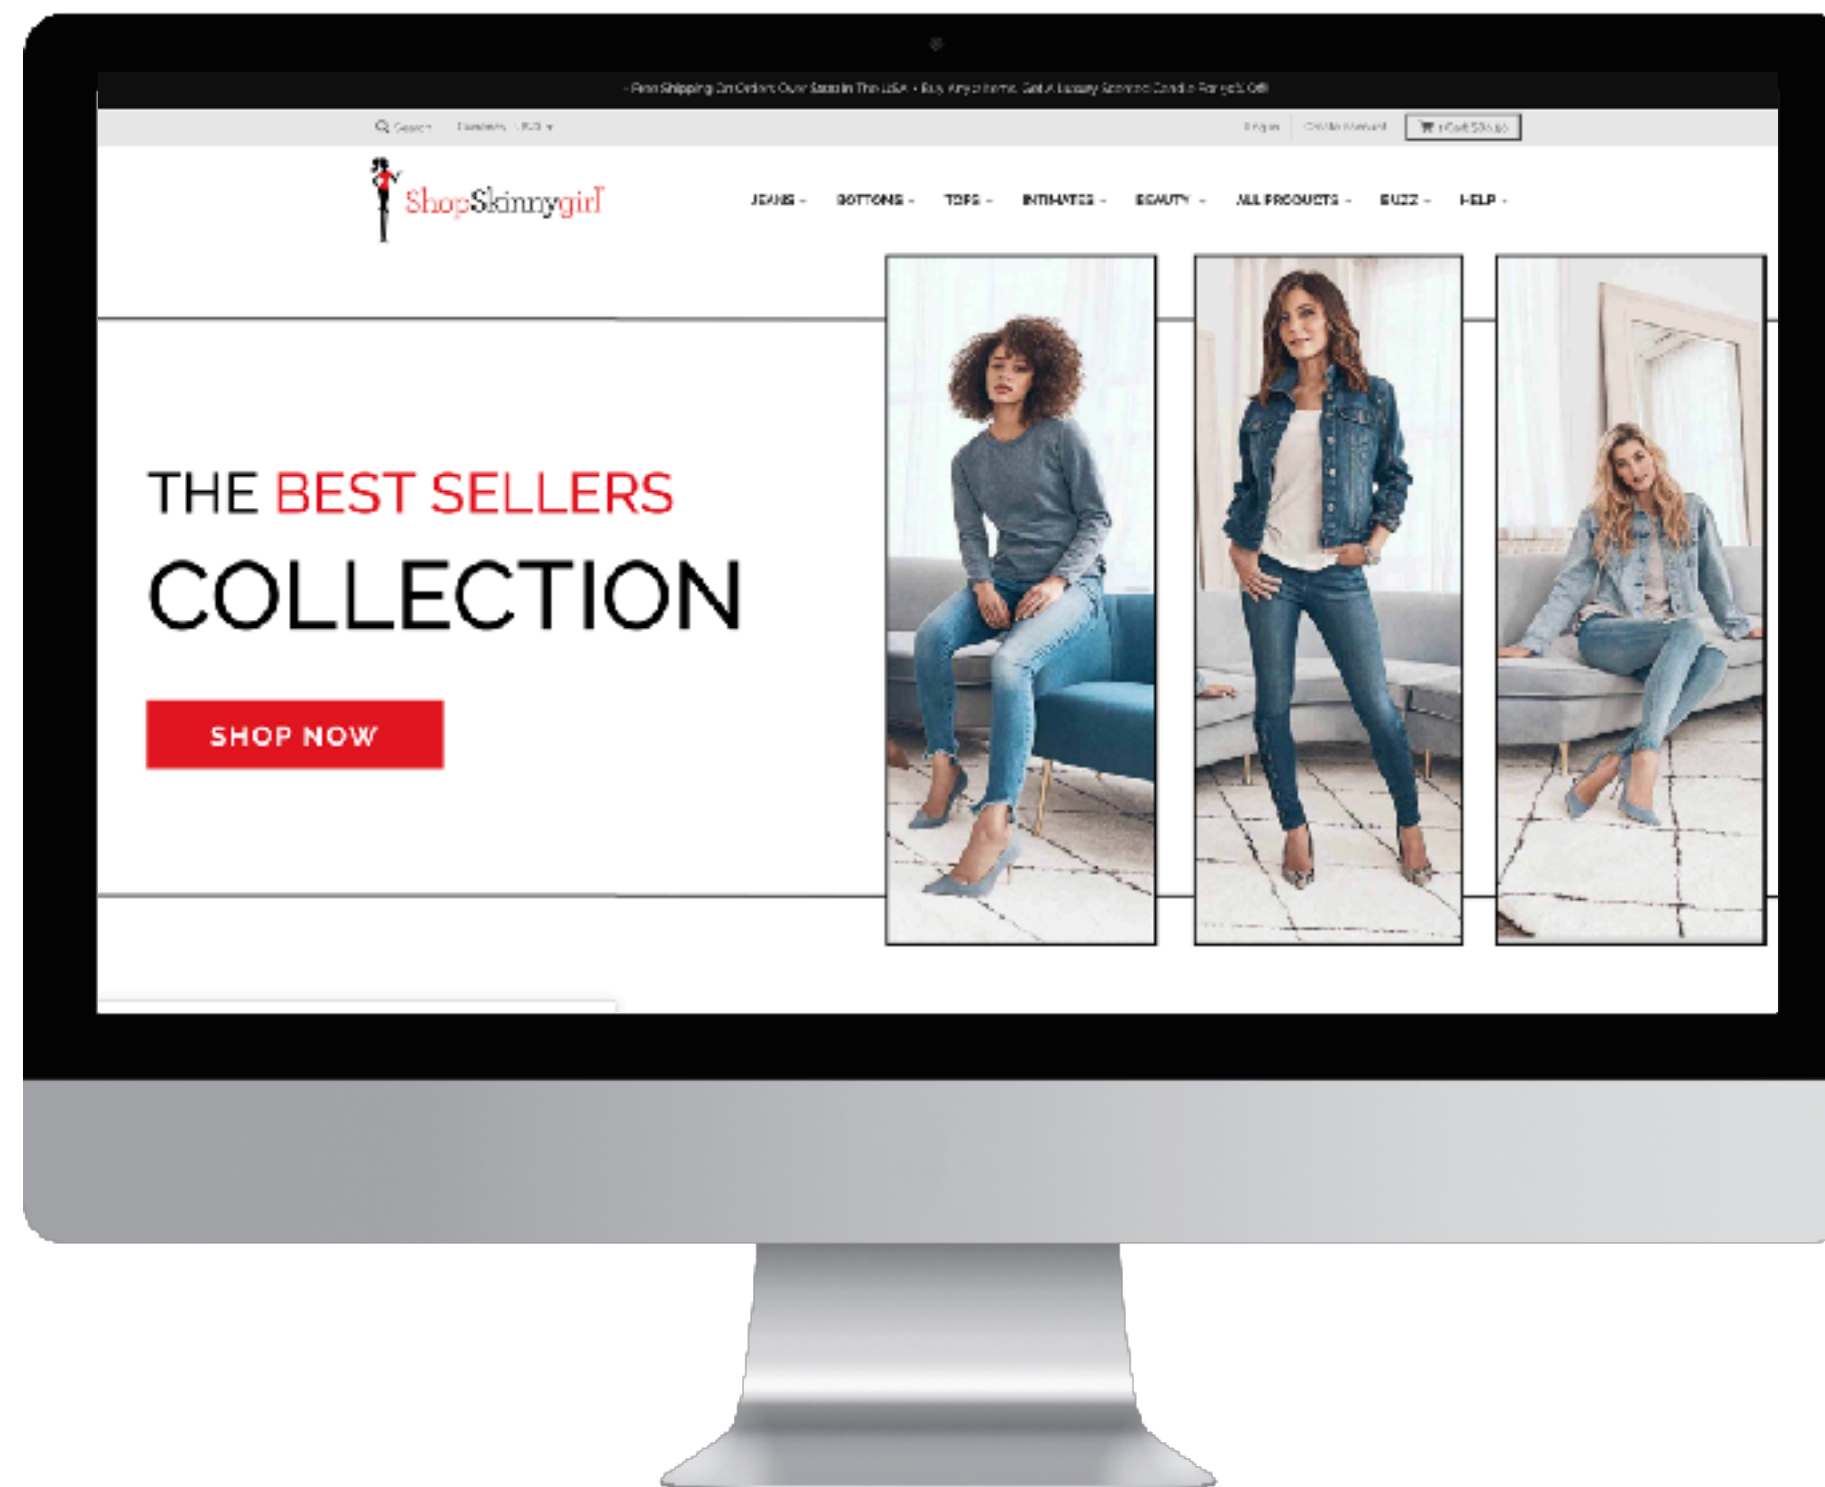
- Free Shipping On Orders Over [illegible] In The USA • Buy Any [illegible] Get A Luxury Scented Candle For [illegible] Off

Search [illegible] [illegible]

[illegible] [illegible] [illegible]

ShopSkinnygirl

JEANS BOTTOMS TOPS INTIMATES BEAUTY ALL PRODUCTS BUZZ HELP

THE BEST SELLERS

COLLECTION

SHOP NOW